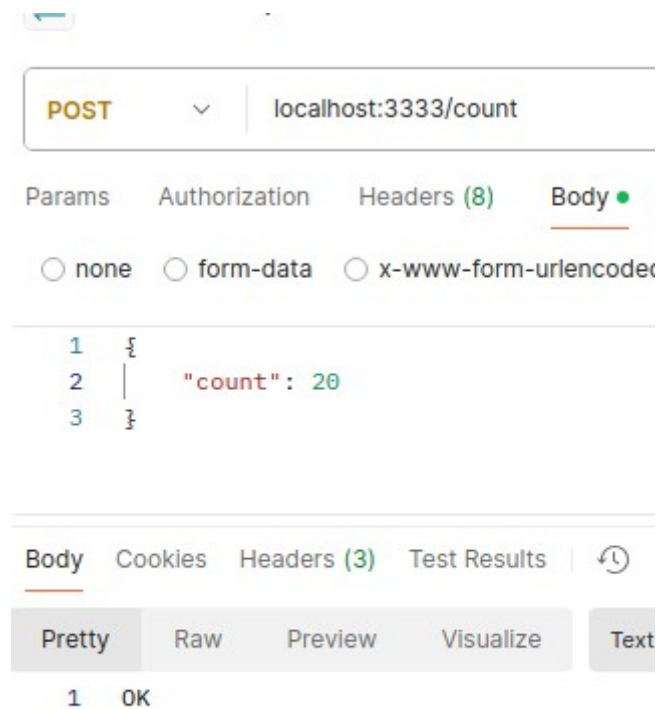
POST localhost:3333/count

Params Authorization Headers (8) Body

none form-data x-www-form-urlencoded

1 {
2 "count": 20
3 }

Body Cookies Headers (3) Test Results

Pretty Raw Preview Visualize Text

1 OK